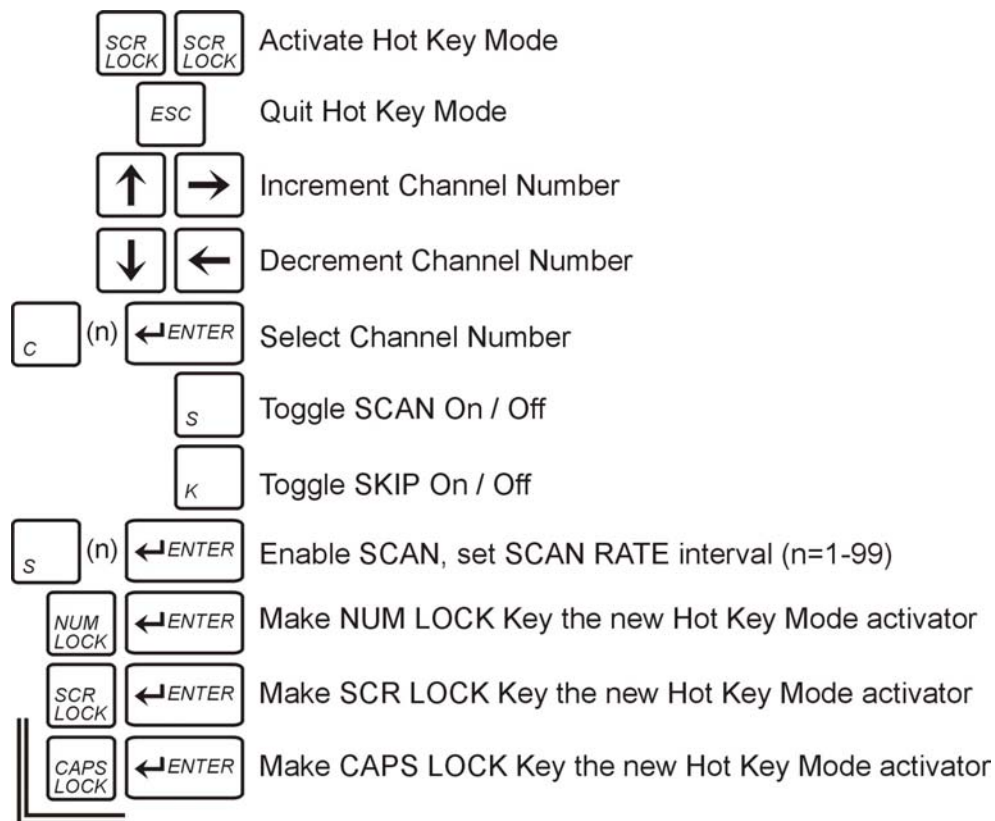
SCR LOCK SCR LOCK Activate Hot Key Mode

ESC Quit Hot Key Mode

↑ → Increment Channel Number

↓ ← Decrement Channel Number

C (n) ↵ENTER Select Channel Number

S Toggle SCAN On / Off

K Toggle SKIP On / Off

S (n) ↵ENTER Enable SCAN, set SCAN RATE interval (n=1-99)

NUM LOCK ↵ENTER Make NUM LOCK Key the new Hot Key Mode activator

SCR LOCK ↵ENTER Make SCR LOCK Key the new Hot Key Mode activator

CAPS LOCK ↵ENTER Make CAPS LOCK Key the new Hot Key Mode activator